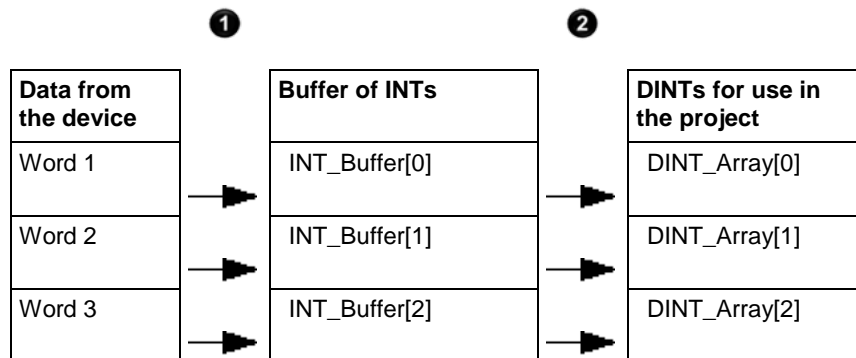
1

2

| Data from the device |
|---|
| Word 1 |
| Word 2 |
| Word 3 |

| Buffer of INTs |
|---|
| INT_Buffer[0] |
| INT_Buffer[1] |
| INT_Buffer[2] |

| DINTs for use in the project |
|---|
| DINT_Array[0] |
| DINT_Array[1] |
| DINT_Array[2] |